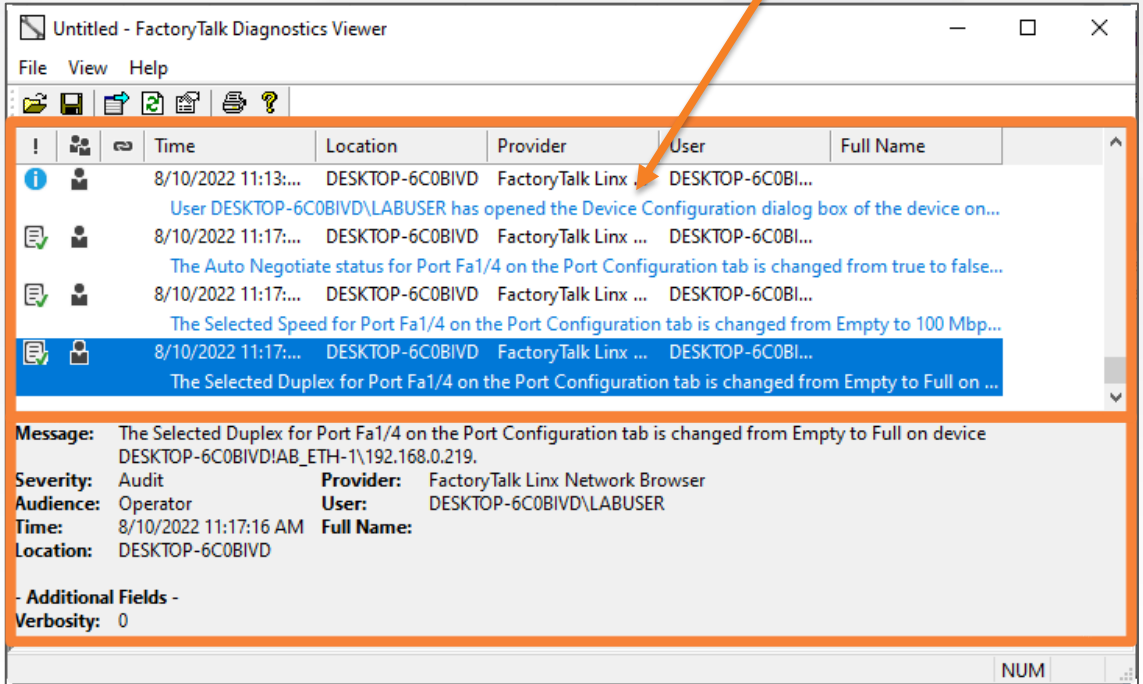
Untitled - FactoryTalk Diagnostics Viewer

File View Help

| ! | | | Time | Location | Provider | User | Full Name |
|---|---|---|---|---|---|---|---|
| | | | 8/10/2022 11:13:... | DESKTOP-6C0BIVD | FactoryTalk Linx ... | DESKTOP-6C0BI... | |

User DESKTOP-6C0BIVD\LABUSER has opened the Device Configuration dialog box of the device on...

| | | | 8/10/2022 11:17:... | DESKTOP-6C0BIVD | FactoryTalk Linx ... | DESKTOP-6C0BI... | |
|---|---|---|---|---|---|---|---|

The Auto Negotiate status for Port Fa1/4 on the Port Configuration tab is changed from true to false...

| | | | 8/10/2022 11:17:... | DESKTOP-6C0BIVD | FactoryTalk Linx ... | DESKTOP-6C0BI... | |
|---|---|---|---|---|---|---|---|

The Selected Speed for Port Fa1/4 on the Port Configuration tab is changed from Empty to 100 Mbp...

| | | | 8/10/2022 11:17:... | DESKTOP-6C0BIVD | FactoryTalk Linx ... | DESKTOP-6C0BI... | |
|---|---|---|---|---|---|---|---|

The Selected Duplex for Port Fa1/4 on the Port Configuration tab is changed from Empty to Full on ...

Message: The Selected Duplex for Port Fa1/4 on the Port Configuration tab is changed from Empty to Full on device DESKTOP-6C0BIVD!AB_ETH-1\192.168.0.219.
Severity: Audit
Audience: Operator
Time: 8/10/2022 11:17:16 AM
Location: DESKTOP-6C0BIVD
Provider: FactoryTalk Linx Network Browser
User: DESKTOP-6C0BIVD\LABUSER
Full Name:

- Additional Fields -
Verbosity: 0

NUM